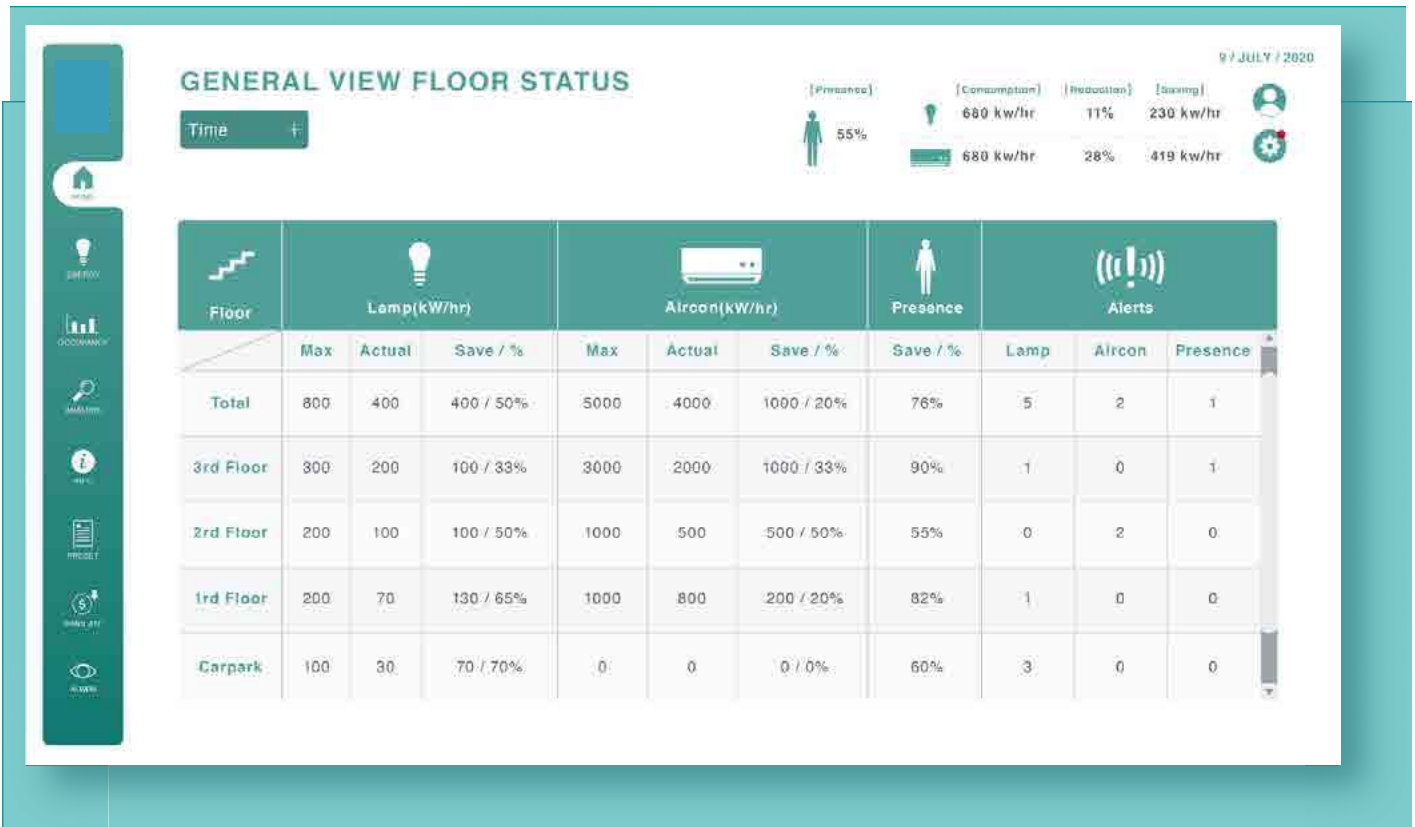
9 / JULY / 2020

GENERAL VIEW FLOOR STATUS

Time +

[Presence] 55%

[Consumption] [Reduction] [Saving]
680 kw/hr 11% 230 kw/hr
680 kw/hr 28% 419 kw/hr

HOME
ENERGY
OCCUPANCY
ANALYSIS
INFO
PRESET
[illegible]
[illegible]

| Floor | Lamp(kW/hr) | | | Aircon(kW/hr) | | | Presence | Alerts | | |
|---|---|---|---|---|---|---|---|---|---|---|
| | Max | Actual | Save / % | Max | Actual | Save / % | Save / % | Lamp | Aircon | Presence |
| Total | 800 | 400 | 400 / 50% | 5000 | 4000 | 1000 / 20% | 76% | 5 | 2 | 1 |
| 3rd Floor | 300 | 200 | 100 / 33% | 3000 | 2000 | 1000 / 33% | 90% | 1 | 0 | 1 |
| 2rd Floor | 200 | 100 | 100 / 50% | 1000 | 500 | 500 / 50% | 55% | 0 | 2 | 0 |
| 1rd Floor | 200 | 70 | 130 / 65% | 1000 | 800 | 200 / 20% | 82% | 1 | 0 | 0 |
| Carpark | 100 | 30 | 70 / 70% | 0 | 0 | 0 / 0% | 60% | 3 | 0 | 0 |